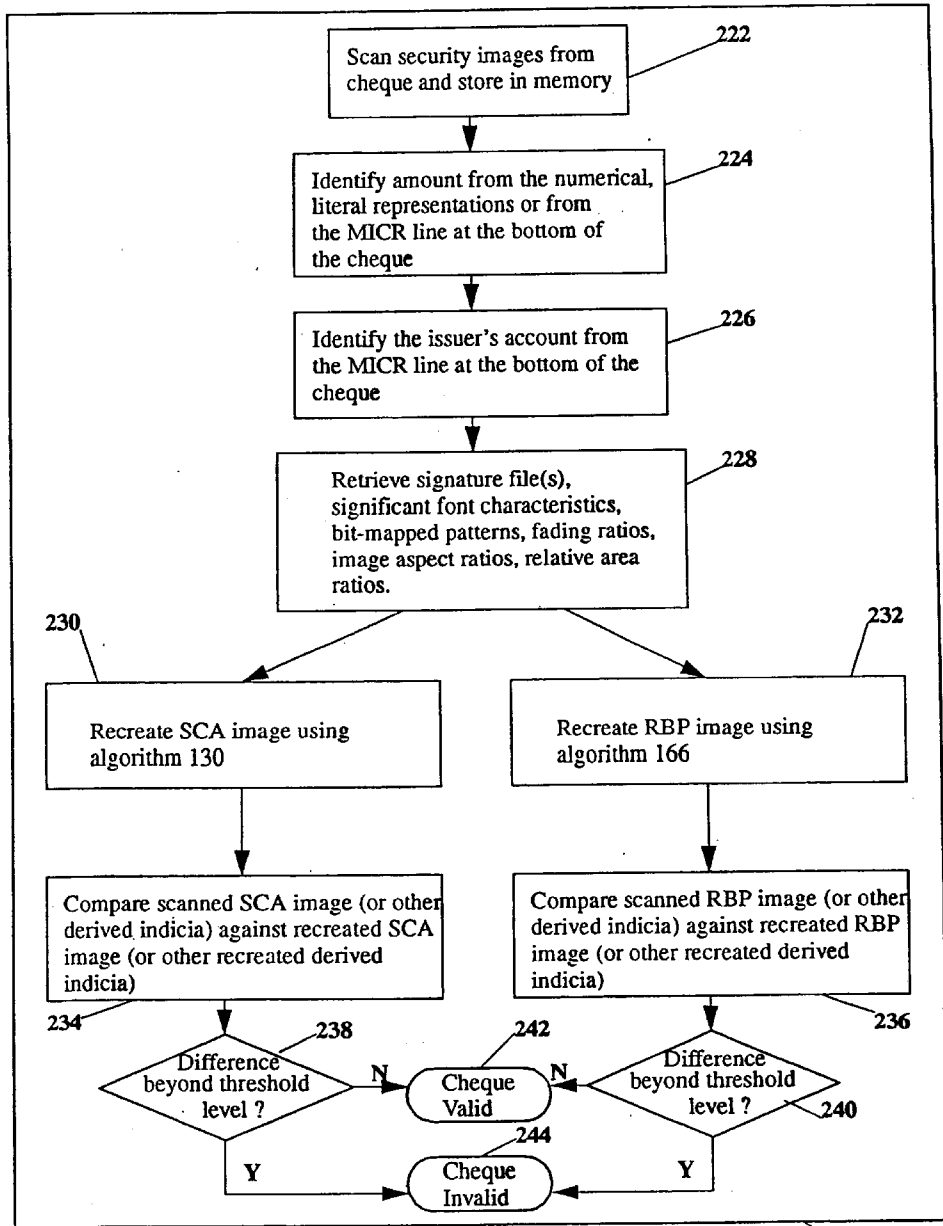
Scan security images from cheque and store in memory

222

Identify amount from the numerical, literal representations or from the MICR line at the bottom of the cheque

224

Identify the issuer's account from the MICR line at the bottom of the cheque

226

Retrieve signature file(s), significant font characteristics, bit-mapped patterns, fading ratios, image aspect ratios, relative area ratios.

228

230

232

Recreate SCA image using algorithm 130

Recreate RBP image using algorithm 166

Compare scanned SCA image (or other derived indicia) against recreated SCA image (or other recreated derived indicia)

Compare scanned RBP image (or other derived indicia) against recreated RBP image (or other recreated derived indicia)

234

236

238

Difference beyond threshold level ?

N

242

Cheque Valid

N

Difference beyond threshold level ?

240

244

Y

Cheque Invalid

Y